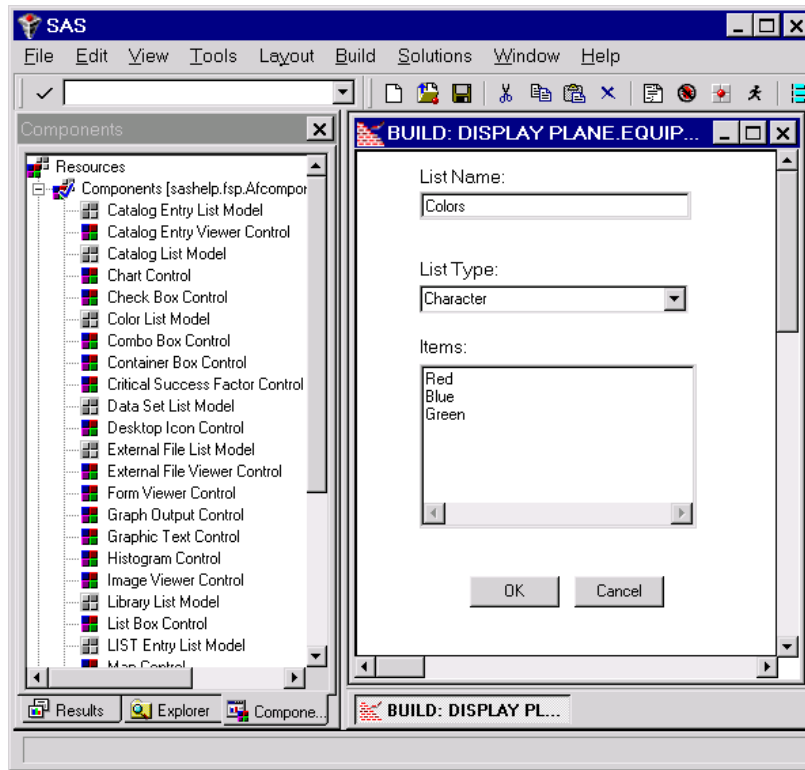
SAS

File Edit View Tools Layout Build Solutions Window Help

Components

Resources
Components [sashelp.fsp.Afcompor
Catalog Entry List Model
Catalog Entry Viewer Control
Catalog List Model
Chart Control
Check Box Control
Color List Model
Combo Box Control
Container Box Control
Critical Success Factor Control
Data Set List Model
Desktop Icon Control
External File List Model
External File Viewer Control
Form Viewer Control
Graph Output Control
Graphic Text Control
Histogram Control
Image Viewer Control
Library List Model
List Box Control
LIST Entry List Model
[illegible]

Results Explorer Compone...

BUILD: DISPLAY PLANE.EQUIP...

List Name:
Colors

List Type:
Character

Items:
Red
Blue
Green

OK Cancel

BUILD: DISPLAY PL...